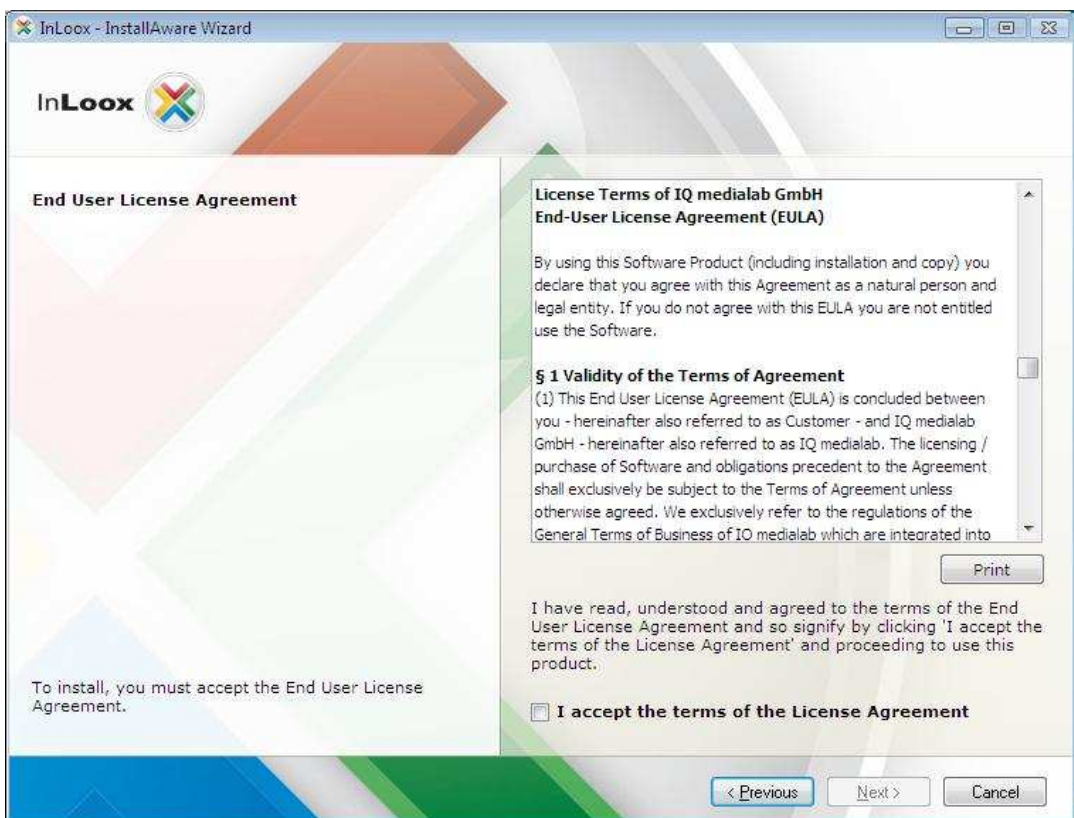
InLoox - InstallAware Wizard

InLoox

End User License Agreement

License Terms of IQ medialab GmbH
End-User License Agreement (EULA)

By using this Software Product (including installation and copy) you declare that you agree with this Agreement as a natural person and legal entity. If you do not agree with this EULA you are not entitled use the Software.

§ 1 Validity of the Terms of Agreement
(1) This End User License Agreement (EULA) is concluded between you - hereinafter also referred to as Customer - and IQ medialab GmbH - hereinafter also referred to as IQ medialab. The licensing / purchase of Software and obligations precedent to the Agreement shall exclusively be subject to the Terms of Agreement unless otherwise agreed. We exclusively refer to the regulations of the General Terms of Business of IQ medialab which are integrated into

Print

I have read, understood and agreed to the terms of the End User License Agreement and so signify by clicking 'I accept the terms of the License Agreement' and proceeding to use this product.

To install, you must accept the End User License Agreement.

I accept the terms of the License Agreement

< Previous Next > Cancel